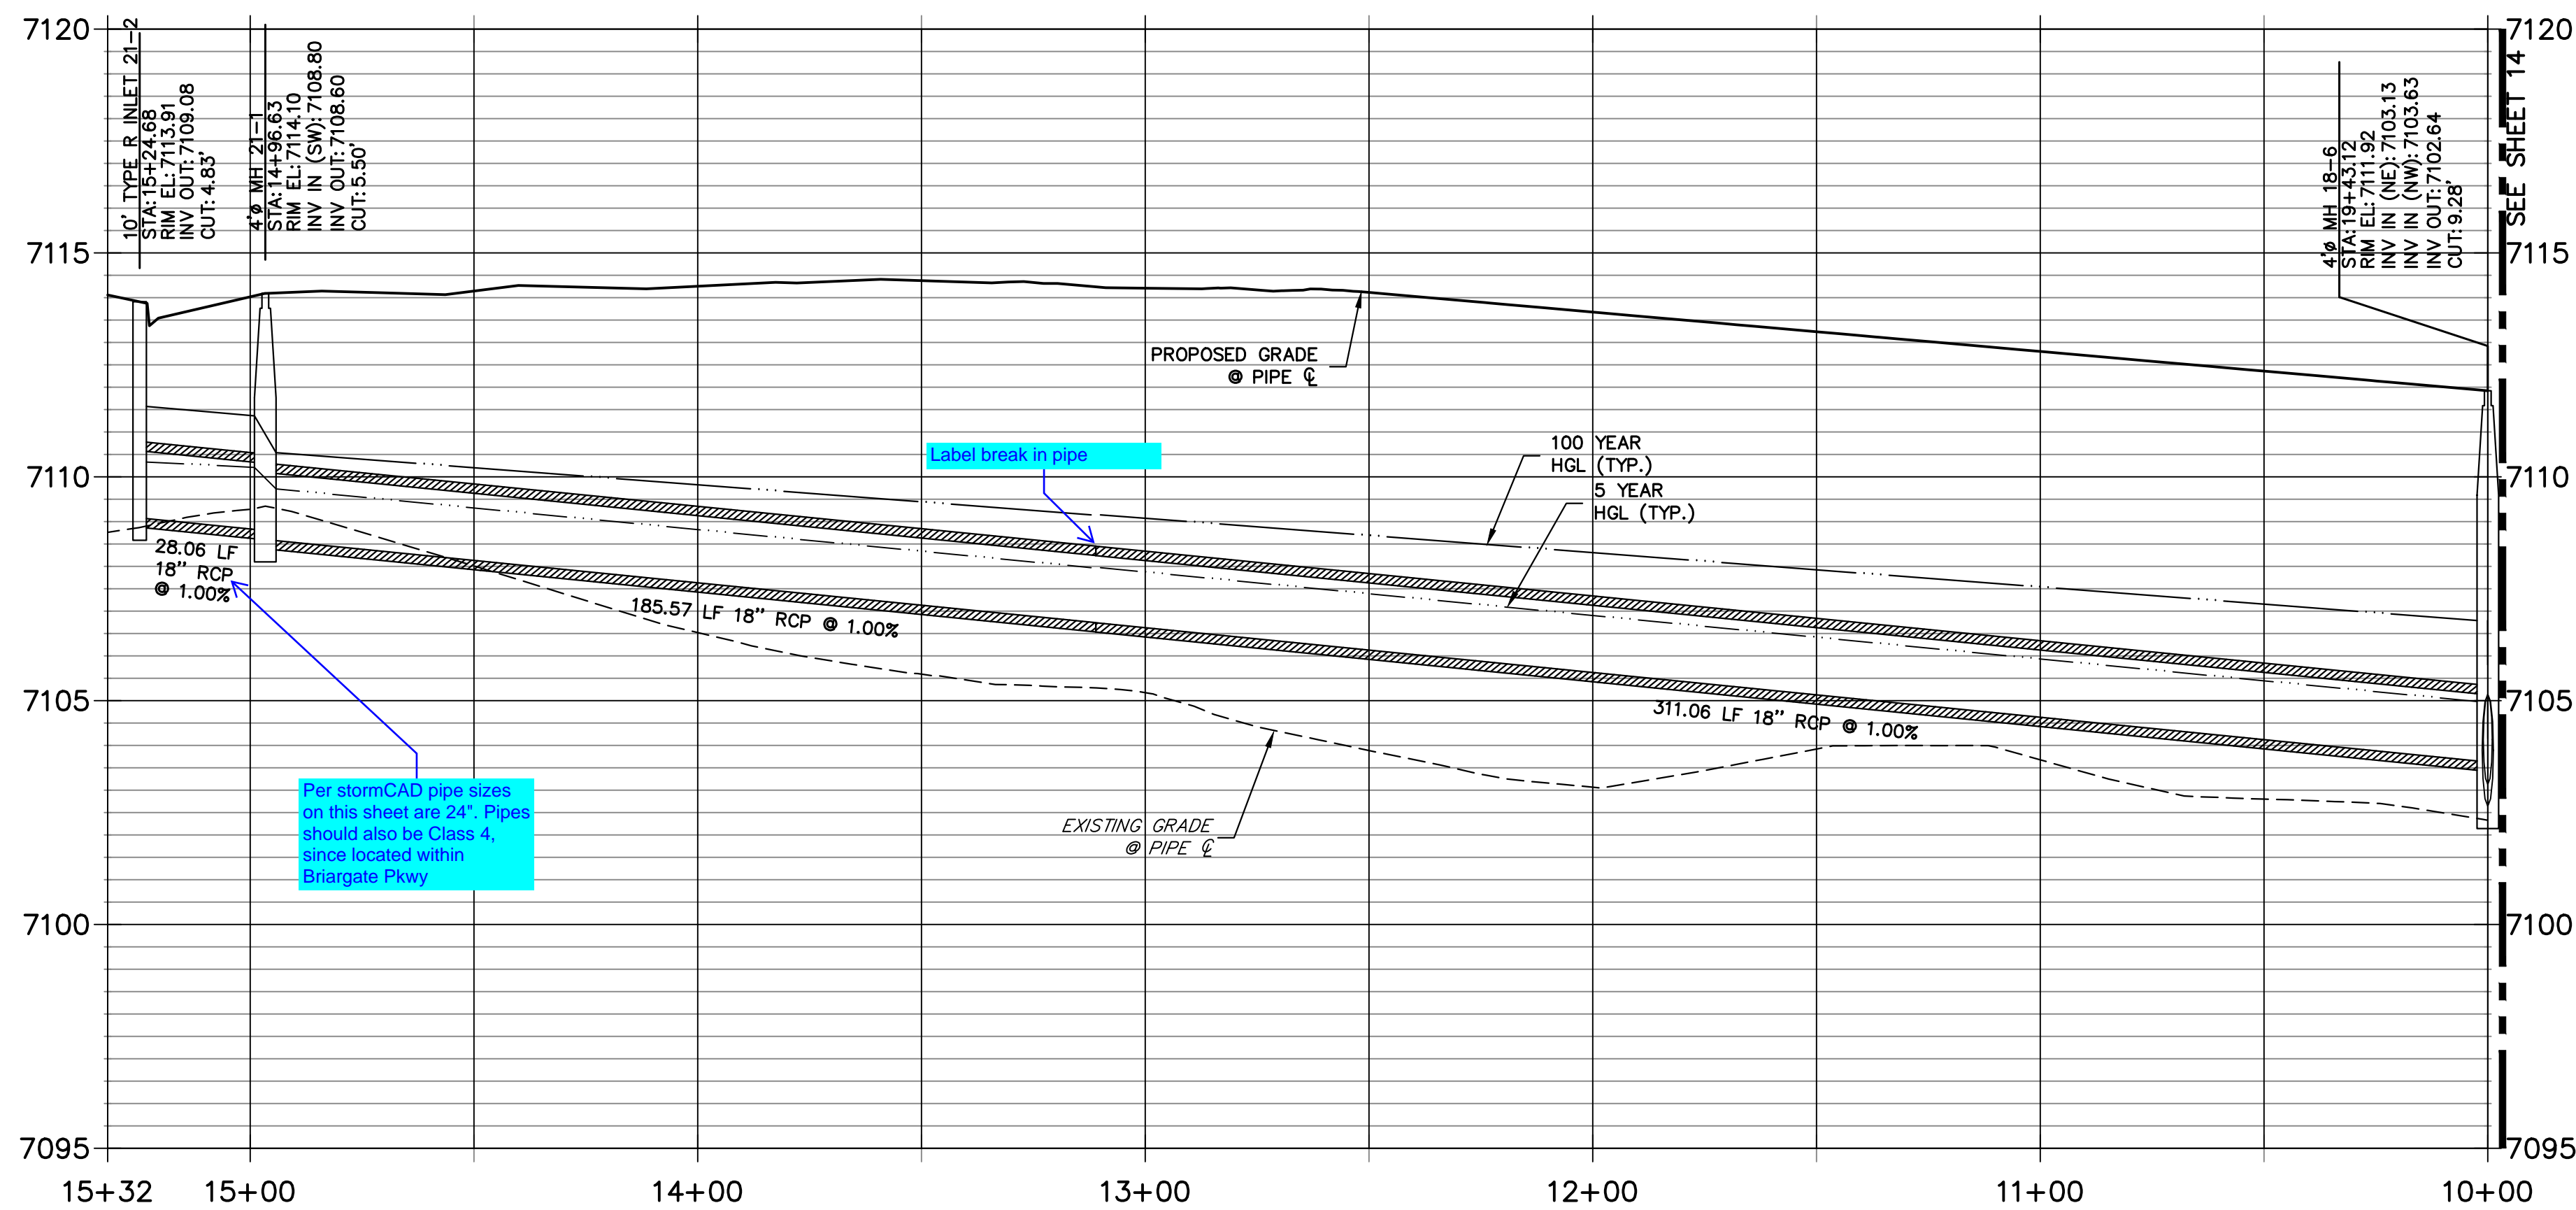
7120
7115
7110
7105
7100
7095

10' TYPE R INLET 21-2
STA:15+24.68
RIM EL:7113.91
INV OUT:7109.08
CUT:4.83'

4'ø MH 21-1
STA:14+96.63
RIM EL:7114.10
INV IN (SW):7108.80
INV OUT:7108.60
CUT:5.50'

4'ø MH 18-6
STA:19+43.12
RIM EL:7111.92
INV IN (NE):7103.13
INV IN (NW):7103.63
INV OUT:7102.64
CUT:9.28'

SEE SHEET 14

7120
7115
7110
7105
7100
7095

PROPOSED GRADE
@ PIPE ℄

Label break in pipe

100 YEAR
HGL (TYP.)

5 YEAR
HGL (TYP.)

28.06 LF
18" RCP
@ 1.00%

185.57 LF 18" RCP @ 1.00%

311.06 LF 18" RCP @ 1.00%

Per stormCAD pipe sizes on this sheet are 24". Pipes should also be Class 4, since located within Briargate Pkwy

EXISTING GRADE
@ PIPE ℄

15+32 15+00 14+00 13+00 12+00 11+00 10+00